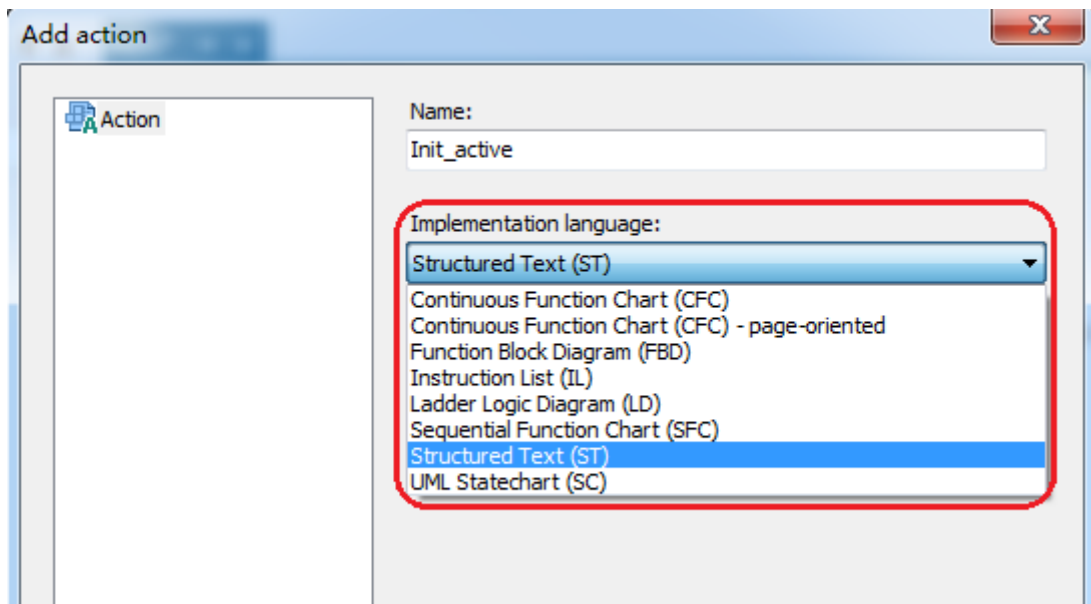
Add action

Action

Name:

Init_active

Implementation language:

Structured Text (ST)

Continuous Function Chart (CFC)
Continuous Function Chart (CFC) - page-oriented
Function Block Diagram (FBD)
Instruction List (IL)
Ladder Logic Diagram (LD)
Sequential Function Chart (SFC)
Structured Text (ST)
UML Statechart (SC)